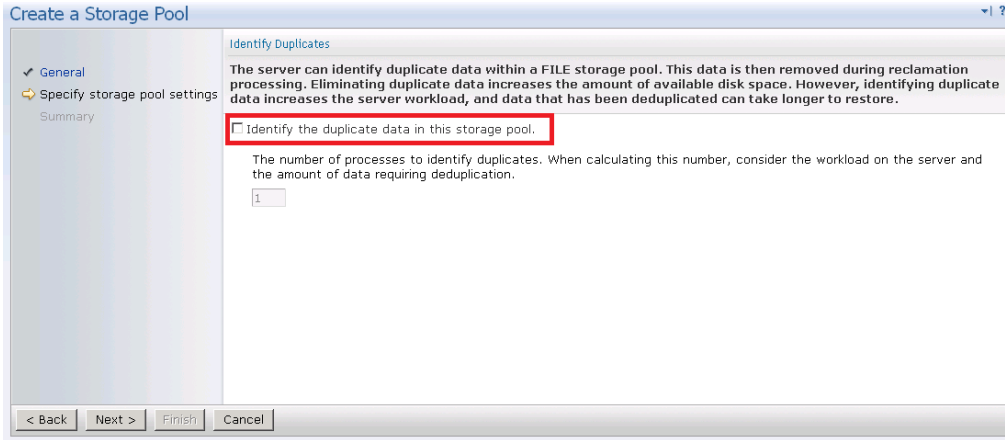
Create a Storage Pool

General
Specify storage pool settings
Summary

Identify Duplicates

The server can identify duplicate data within a FILE storage pool. This data is then removed during reclamation processing. Eliminating duplicate data increases the amount of available disk space. However, identifying duplicate data increases the server workload, and data that has been deduplicated can take longer to restore.

Identify the duplicate data in this storage pool.

The number of processes to identify duplicates. When calculating this number, consider the workload on the server and the amount of data requiring deduplication.

1

< Back | Next > | Finish | Cancel